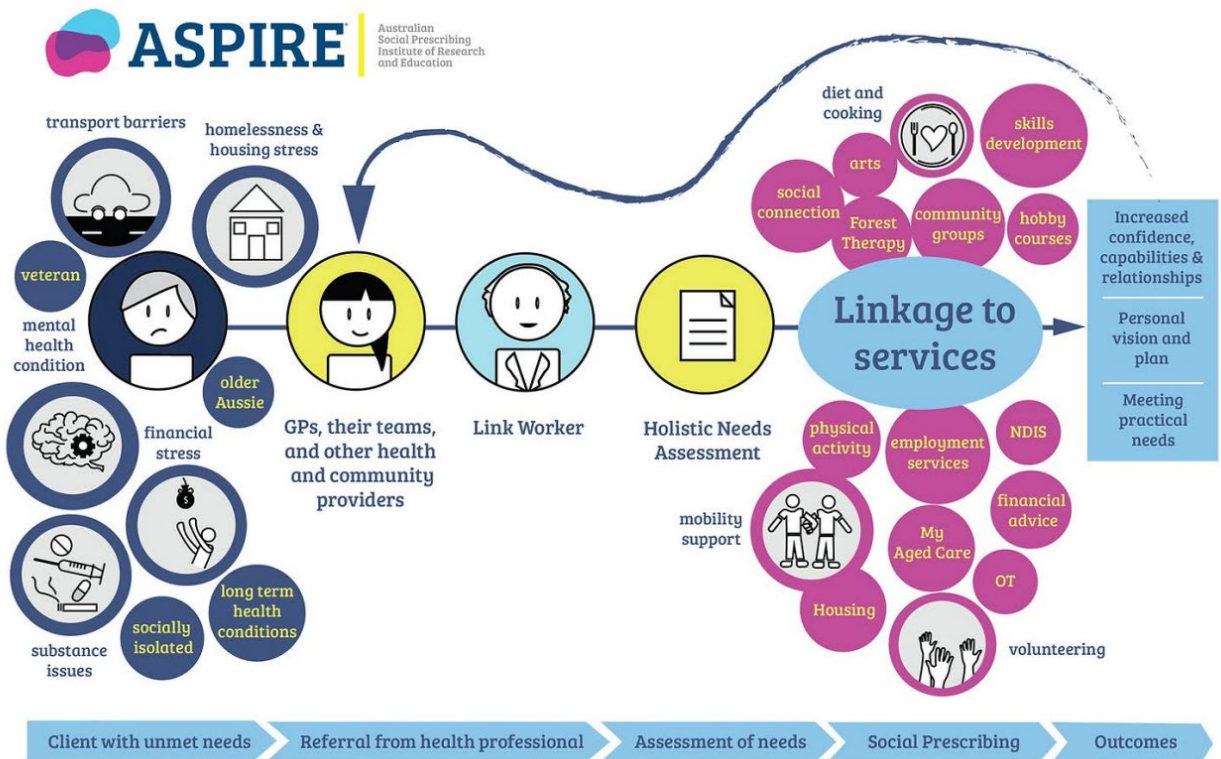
ASPIRE
Australian Social Prescribing Institute of Research and Education

transport barriers
homelessness & housing stress
veteran
mental health condition
older Aussie
financial stress
substance issues
socially isolated
long term health conditions

GPs, their teams, and other health and community providers

Link Worker

Holistic Needs Assessment

diet and cooking
arts
skills development
social connection
Forest Therapy
community groups
hobby courses

Linkage to services

physical activity
employment services
NDIS
mobility support
financial advice
My Aged Care
OT
Housing
volunteering

Increased confidence, capabilities & relationships
Personal vision and plan
Meeting practical needs

Client with unmet needs
Referral from health professional
Assessment of needs
Social Prescribing
Outcomes